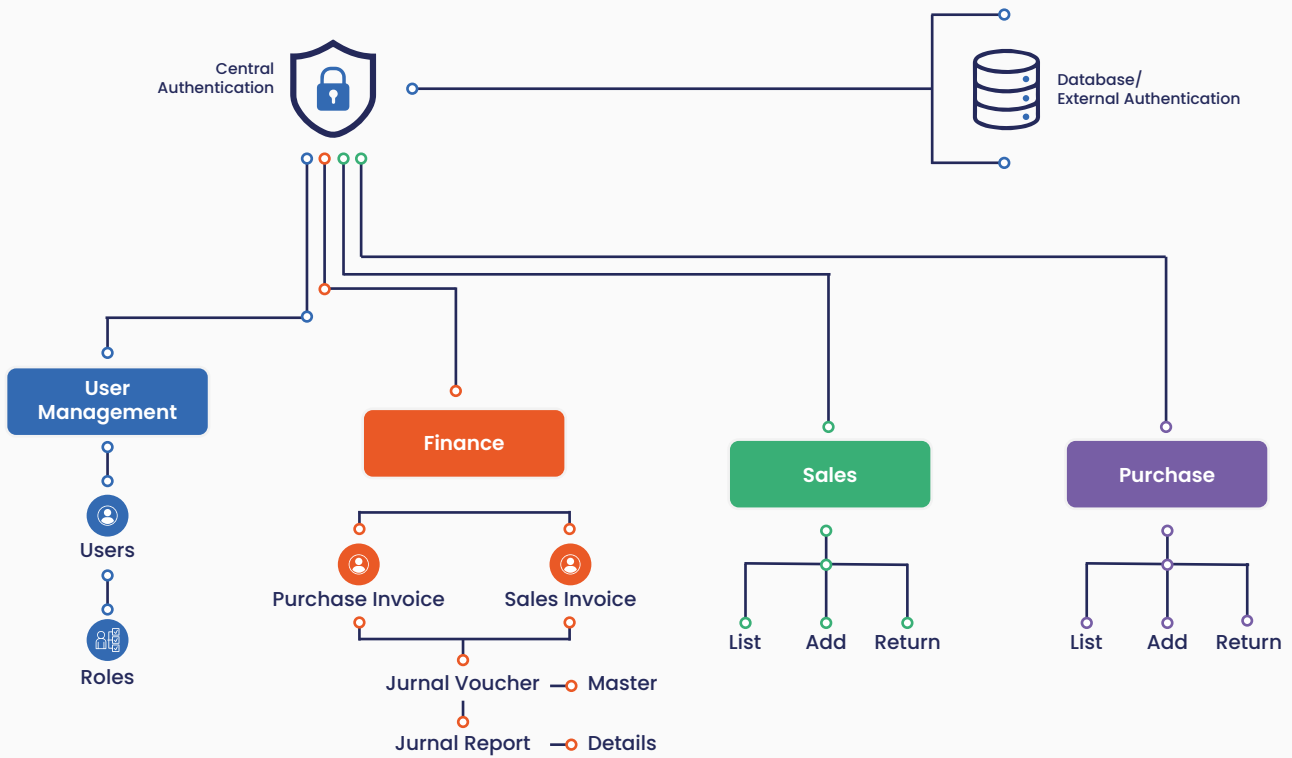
Central Authentication

Database/ External Authentication

User Management

Users

Roles

Finance

Purchase Invoice

Sales Invoice

Jurnal Voucher

Master

Jurnal Report

Details

Sales

List

Add

Return

Purchase

List

Add

Return